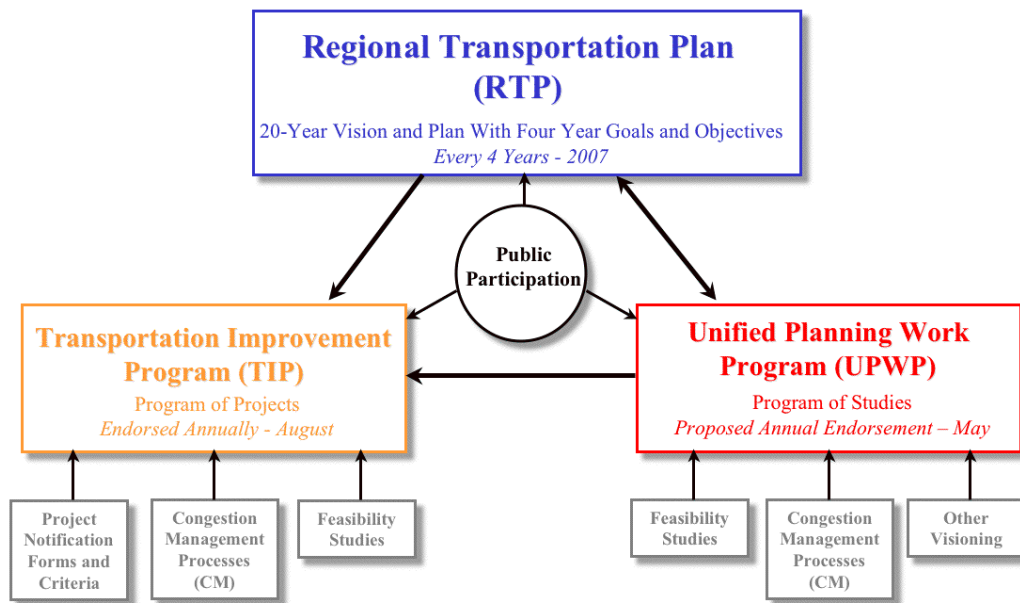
Regional Transportation Plan (RTP)

20-Year Vision and Plan With Four Year Goals and Objectives
Every 4 Years - 2007

Public Participation

Transportation Improvement Program (TIP)
Program of Projects
Endorsed Annually - August

Unified Planning Work Program (UPWP)
Program of Studies
Proposed Annual Endorsement – May

Project Notification Forms and Criteria

Congestion Management Processes (CM)

Feasibility Studies

Feasibility Studies

Congestion Management Processes (CM)

Other Visioning